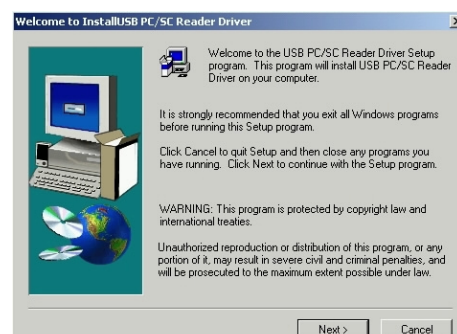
Welcome to InstallUSB PC/SC Reader Driver

Welcome to the USB PC/SC Reader Driver Setup program. This program will install USB PC/SC Reader Driver on your computer.

It is strongly recommended that you exit all Windows programs before running this Setup program.

Click Cancel to quit Setup and then close any programs you have running. Click Next to continue with the Setup program.

WARNING: This program is protected by copyright law and international treaties.

Unauthorized reproduction or distribution of this program, or any portion of it, may result in severe civil and criminal penalties, and will be prosecuted to the maximum extent possible under law.

Next >

Cancel